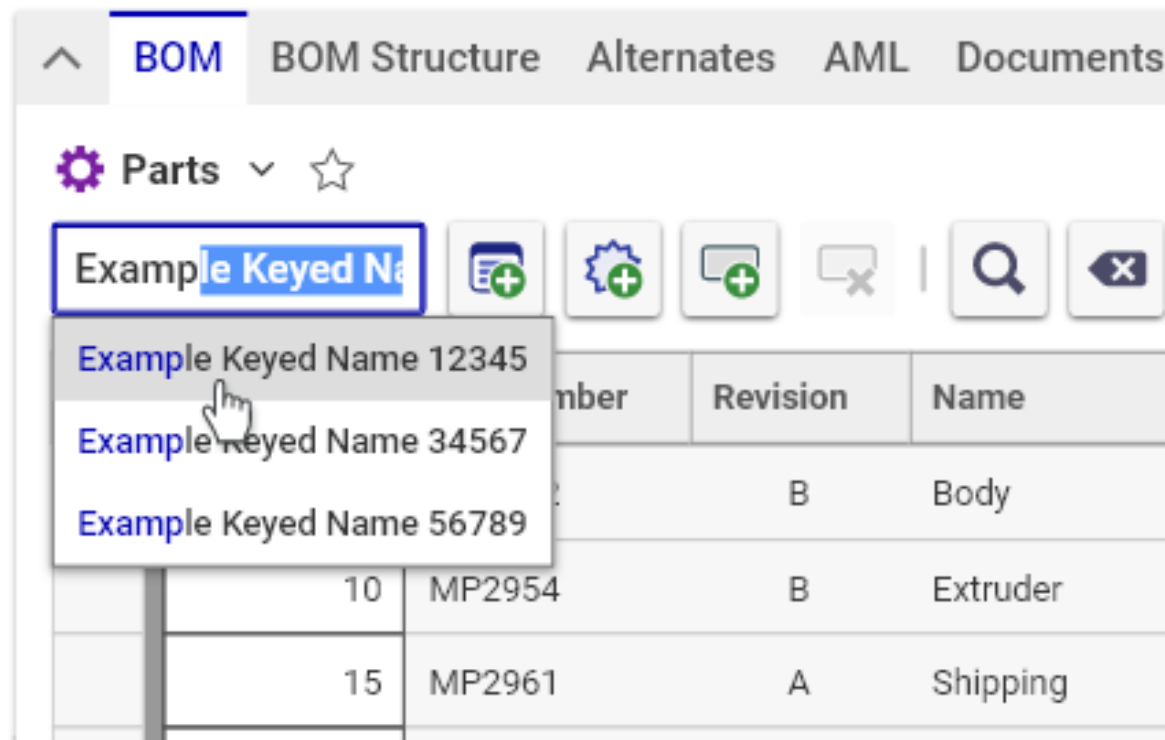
BOM BOM Structure Alternates AML Documents

Parts

Example Keyed Na

Example Keyed Name 12345
Example Keyed Name 34567
Example Keyed Name 56789

| | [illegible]mber | Revision | Name |
|---|---|---|---|
| | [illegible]2 | B | Body |
| 10 | MP2954 | B | Extruder |
| 15 | MP2961 | A | Shipping |